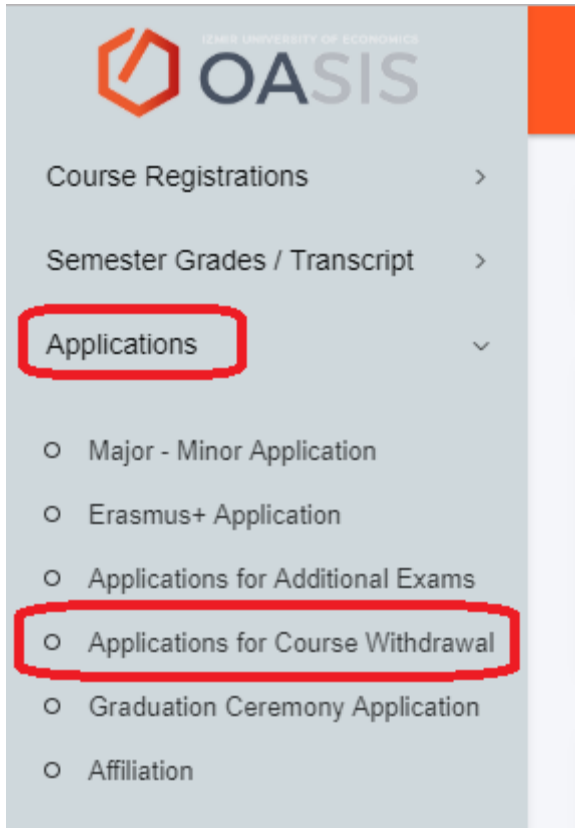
IZMIR UNIVERSITY OF ECONOMICS
OASIS

Course Registrations >

Semester Grades / Transcript >

Applications

Major - Minor Application

Erasmus+ Application

Applications for Additional Exams

Applications for Course Withdrawal

Graduation Ceremony Application

Affiliation